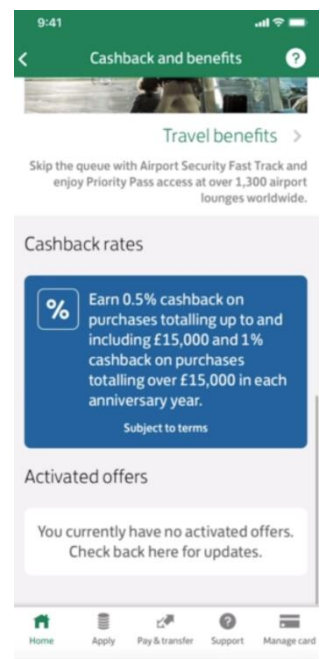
9:41

<

Cashback and benefits

?

Travel benefits >

Skip the queue with Airport Security Fast Track and enjoy Priority Pass access at over 1,300 airport lounges worldwide.

Cashback rates

%

Earn 0.5% cashback on purchases totalling up to and including £15,000 and 1% cashback on purchases totalling over £15,000 in each anniversary year.

Subject to terms

Activated offers

You currently have no activated offers. Check back here for updates.

Home Apply Pay & transfer Support Manage card